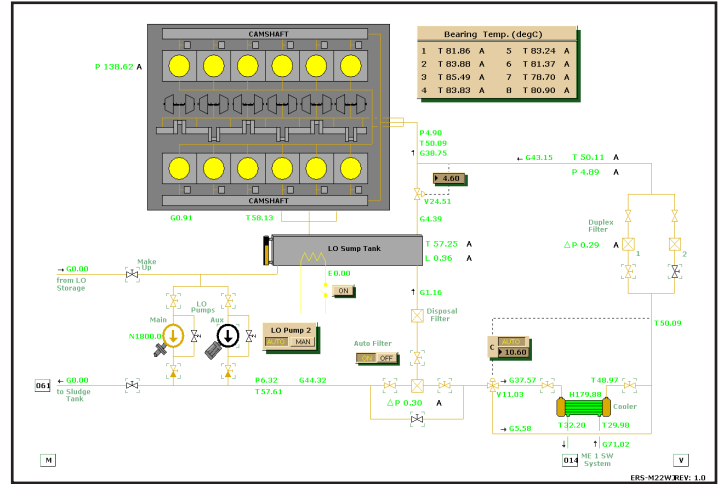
CAMSHAFT

P 138.62 A

CAMSHAFT

G0.91

T50.13

Bearing Temp. (degC)

| | | | |
|---|---|---|---|
| 1 | T 81.86 A | 5 | T 83.24 A |
| 2 | T 83.88 A | 6 | T 81.37 A |
| 3 | T 85.49 A | 7 | T 78.70 A |
| 4 | T 83.83 A | 8 | T 80.90 A |

P 4.98
T 50.89
G38.75

G43.15

T 50.11 A

P 4.89 A

4.60

V24.51

G4.39

Duplex Filter

ΔP 0.29 A

1

2

LO Sump Tank

T 57.25 A

L 0.36 A

G0.00

from LO Storage

Make Up

E0.00

ON

G1.16

Disposal Filter

Main

LO Pumps

Aux

N1800.0

LO Pump 2

AUTO

MAN

T50.09

Auto Filter

ON

OFF

AUTO

10.60

061

G0.00

to Sludge Tank

P6.32

T57.61

G44.32

ΔP 0.30 A

V11.03

G37.57

T40.97

B179.88

Cooler

T32.20

T29.98

G5.58

G71.02

014

ME 1 SW System

M

V

ERS-M22W REV: 1.0